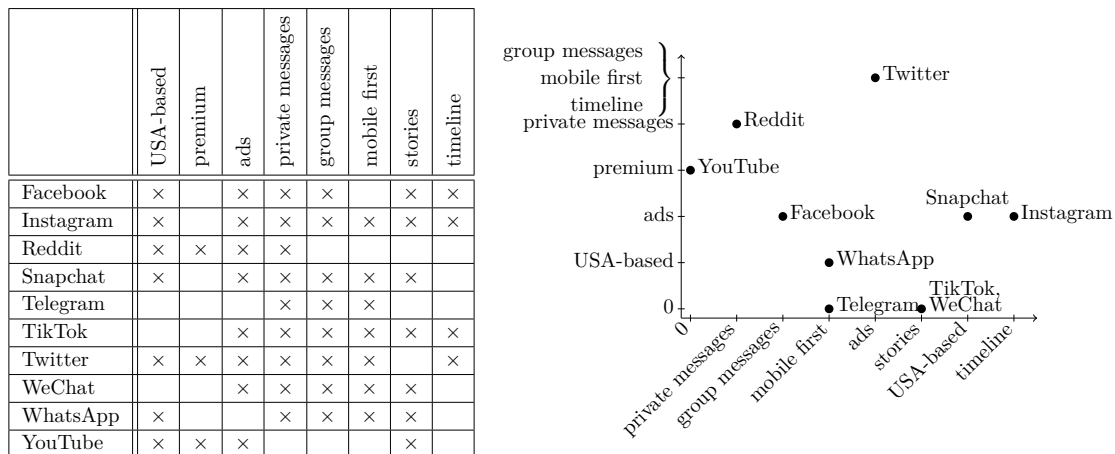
| | USA-based | premium | ads | private messages | group messages | mobile first | stories | timeline |
|---|---|---|---|---|---|---|---|---|
| Facebook | × | | × | × | × | | × | × |
| Instagram | × | | × | × | × | × | × | × |
| Reddit | × | × | × | × | | | | |
| Snapchat | × | | × | × | × | × | × | |
| Telegram | | | | × | × | × | | |
| TikTok | | | × | × | × | × | × | × |
| Twitter | × | × | × | × | × | × | | × |
| WeChat | | | × | × | × | × | × | |
| WhatsApp | × | | | × | × | × | × | |
| YouTube | × | × | × | | | | × | |

group messages
mobile first
timeline
private messages
premium
ads
USA-based
0

Twitter
Reddit
YouTube
Snapchat
Facebook
Instagram
WhatsApp
TikTok,
Telegram
WeChat

0
private messages
group messages
mobile first
ads
stories
USA-based
timeline